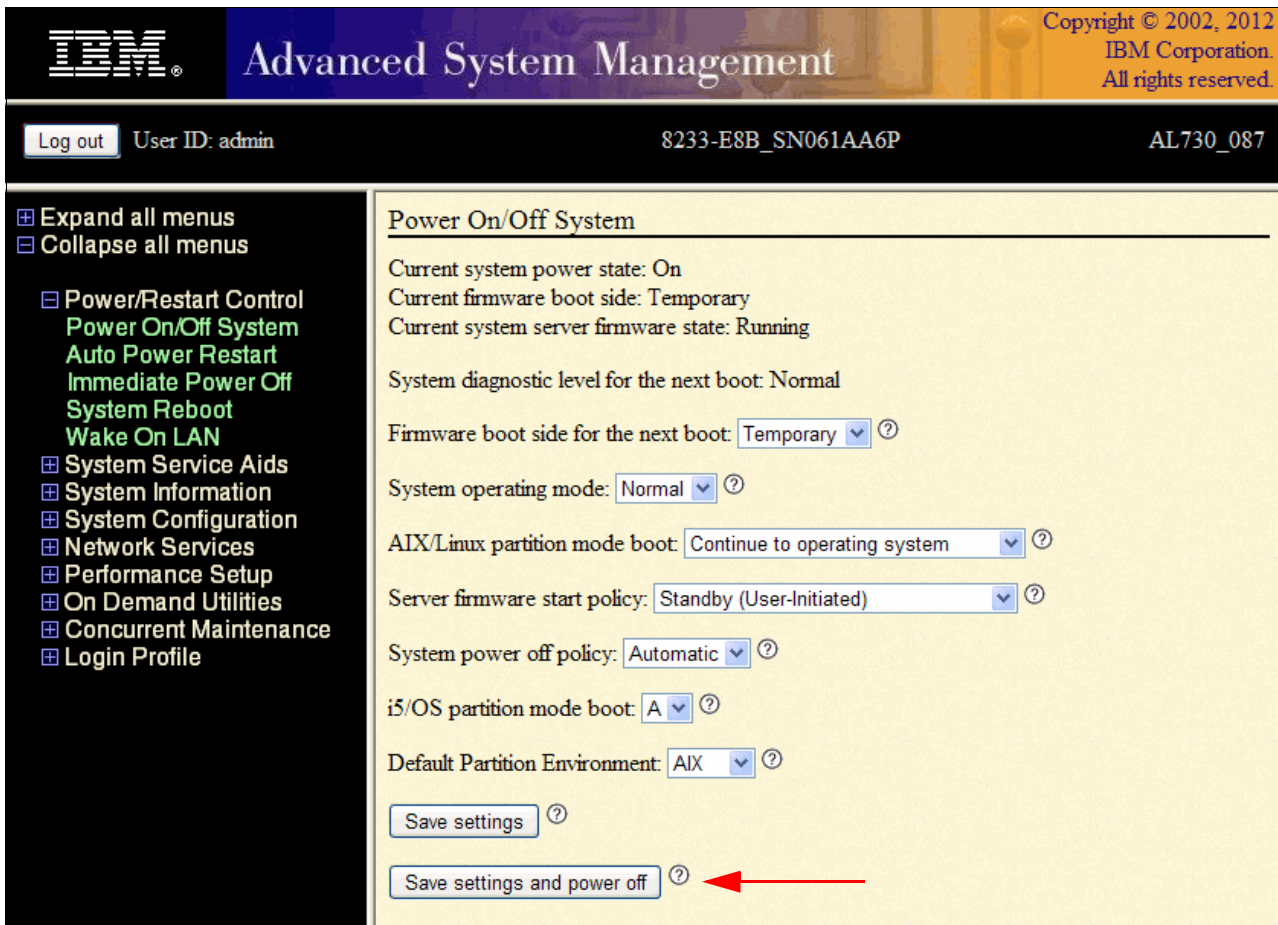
IBM® Advanced System Management

Copyright © 2002, 2012 IBM Corporation. All rights reserved.

Log out User ID: admin 8233-E8B_SN061AA6P AL730_087

⊞ Expand all menus
⊟ Collapse all menus

⊟ Power/Restart Control
Power On/Off System
Auto Power Restart
Immediate Power Off
System Reboot
Wake On LAN
⊞ System Service Aids
⊞ System Information
⊞ System Configuration
⊞ Network Services
⊞ Performance Setup
⊞ On Demand Utilities
⊞ Concurrent Maintenance
⊞ Login Profile

Power On/Off System

Current system power state: On
Current firmware boot side: Temporary
Current system server firmware state: Running

System diagnostic level for the next boot: Normal

Firmware boot side for the next boot: Temporary ?

System operating mode: Normal ?

AIX/Linux partition mode boot: Continue to operating system ?

Server firmware start policy: Standby (User-Initiated) ?

System power off policy: Automatic ?

i5/OS partition mode boot: A ?

Default Partition Environment: AIX ?

Save settings ?

Save settings and power off ?